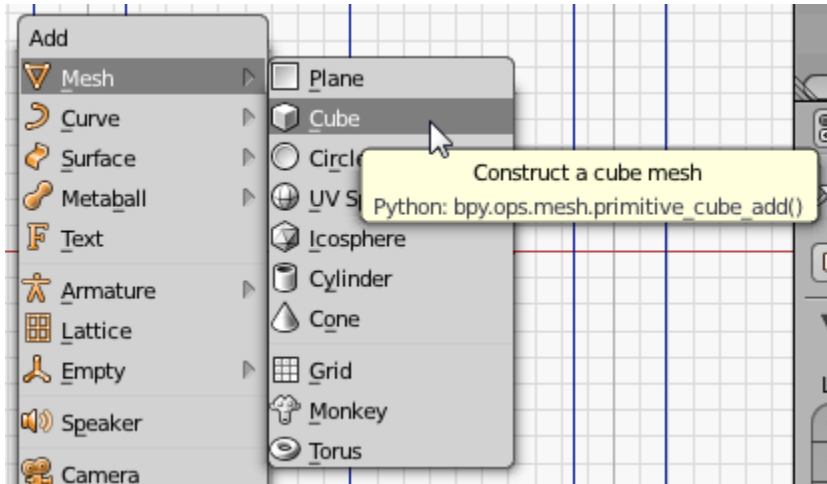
Add
Mesh
Curve
Surface
Metaball
Text
Armature
Lattice
Empty
Speaker
Camera

Plane
Cube
Circle
UV Sp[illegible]
Icosphere
Cylinder
Cone
Grid
Monkey
Torus

Construct a cube mesh
Python: bpy.ops.mesh.primitive_cube_add()